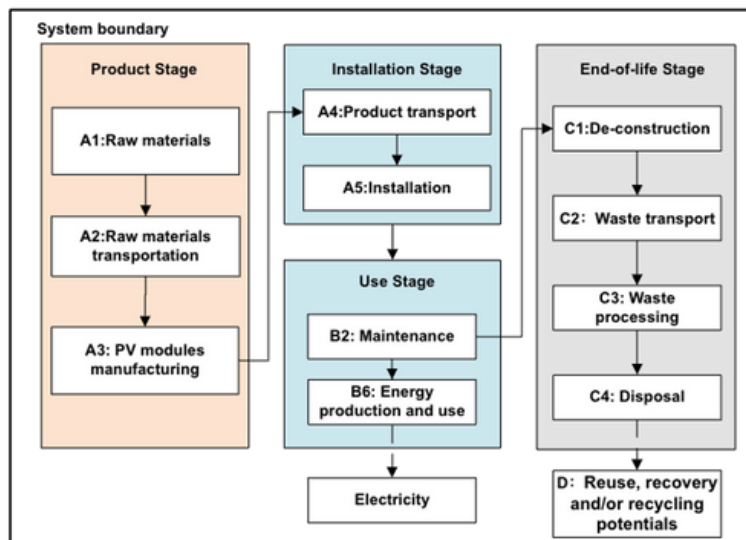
System boundary

Product Stage

A1:Raw materials

A2:Raw materials transportation

A3: PV modules manufacturing

Installation Stage

A4:Product transport

A5:Installation

Use Stage

B2: Maintenance

B6: Energy production and use

Electricity

End-of-life Stage

C1:De-construction

C2: Waste transport

C3: Waste processing

C4: Disposal

D: Reuse, recovery and/or recycling potentials